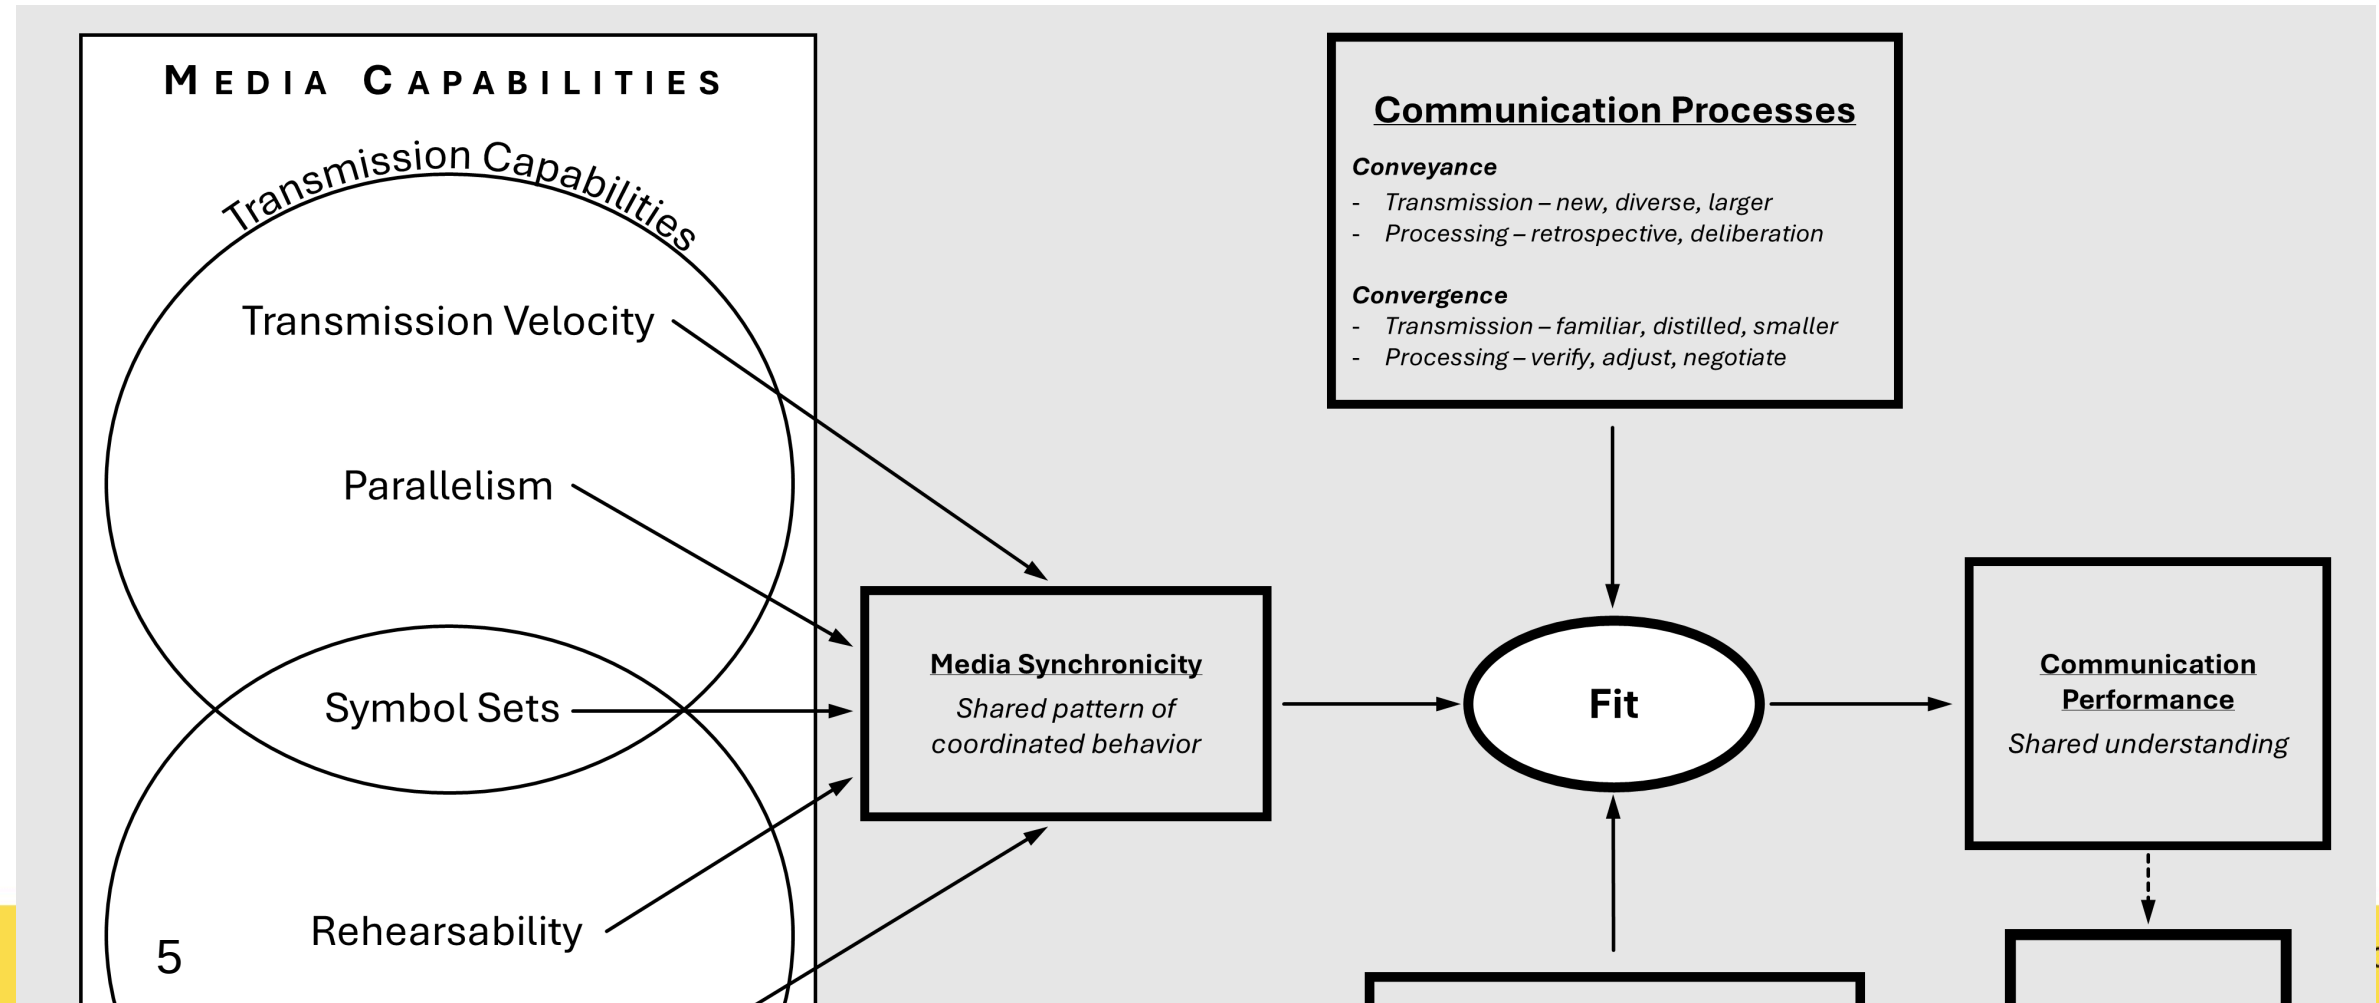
MEDIA CAPABILITIES

Transmission Capabilities

Transmission Velocity

Parallelism

Symbol Sets

Rehearsability

5

Communication Processes

Conveyance
- Transmission – new, diverse, larger
- Processing – retrospective, deliberation

Convergence
- Transmission – familiar, distilled, smaller
- Processing – verify, adjust, negotiate

Media Synchronicity
Shared pattern of coordinated behavior

Fit

Communication Performance
Shared understanding